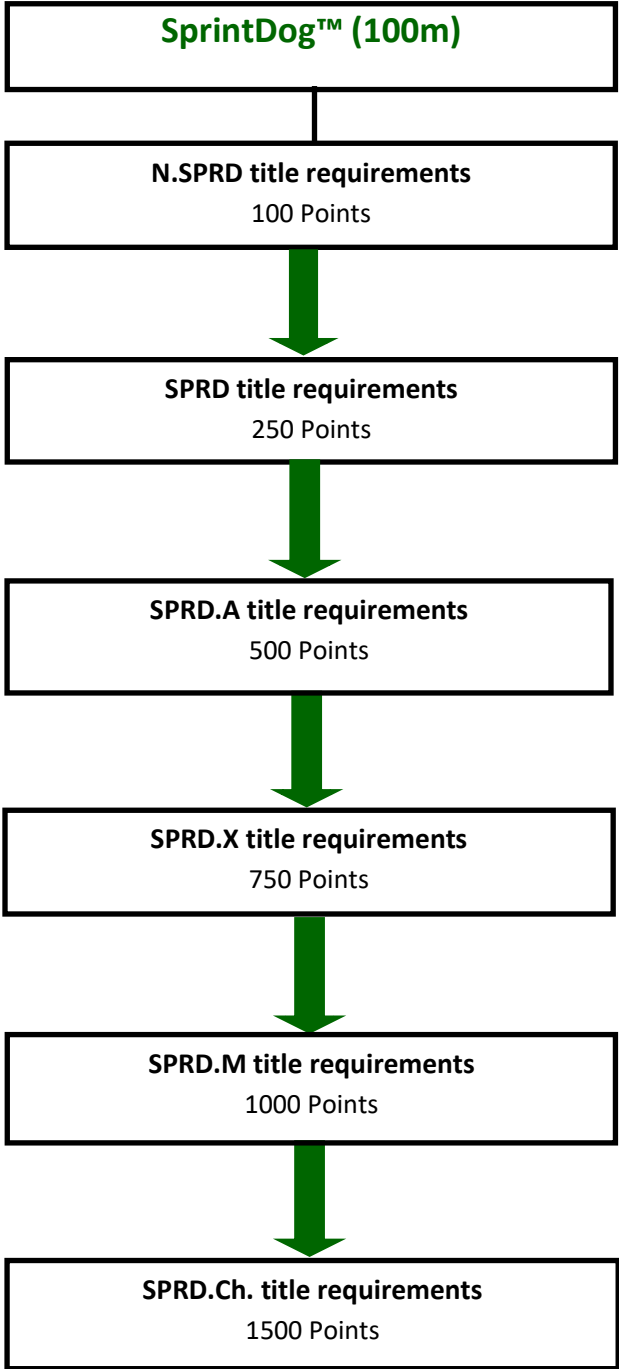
SprintDog™ (100m)

N.SPRD title requirements
100 Points

SPRD title requirements
250 Points

SPRD.A title requirements
500 Points

SPRD.X title requirements
750 Points

SPRD.M title requirements
1000 Points

SPRD.Ch. title requirements
1500 Points